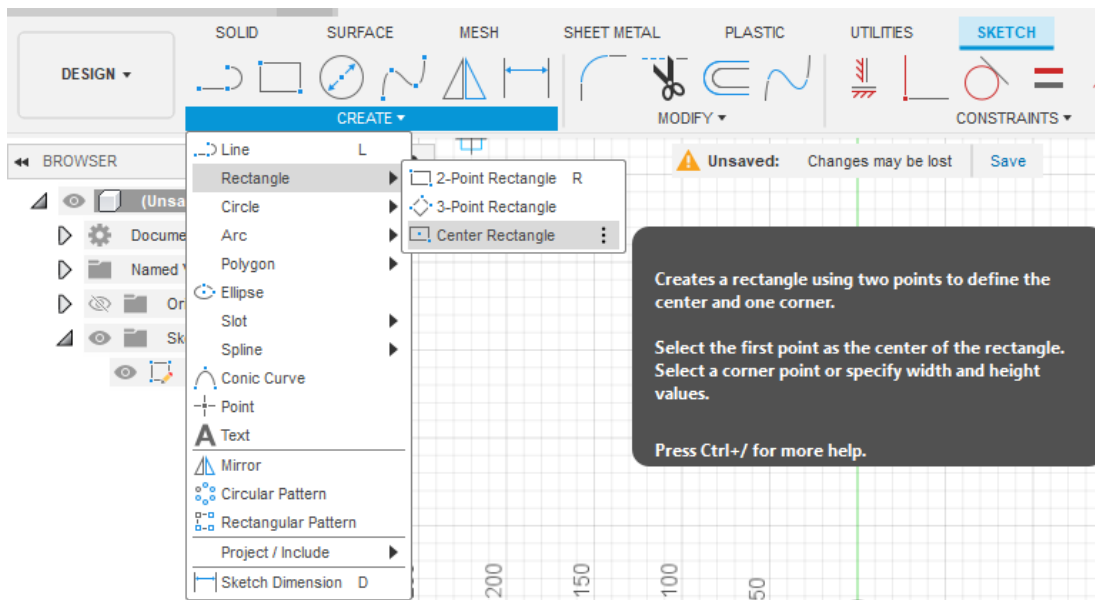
SOLID SURFACE MESH SHEET METAL PLASTIC UTILITIES SKETCH

DESIGN ▾

CREATE ▾

MODIFY ▾

CONSTRAINTS ▾

◂◂ BROWSER

(Unsa

Docume

Named

Or

Sk

Line L
Rectangle
Circle
Arc
Polygon
Ellipse
Slot
Spline
Conic Curve
Point
Text
Mirror
Circular Pattern
Rectangular Pattern
Project / Include
Sketch Dimension D

2-Point Rectangle R
3-Point Rectangle
Center Rectangle

Unsaved: Changes may be lost Save

Creates a rectangle using two points to define the center and one corner.

Select the first point as the center of the rectangle. Select a corner point or specify width and height values.

Press Ctrl+/ for more help.

200 150 100 50